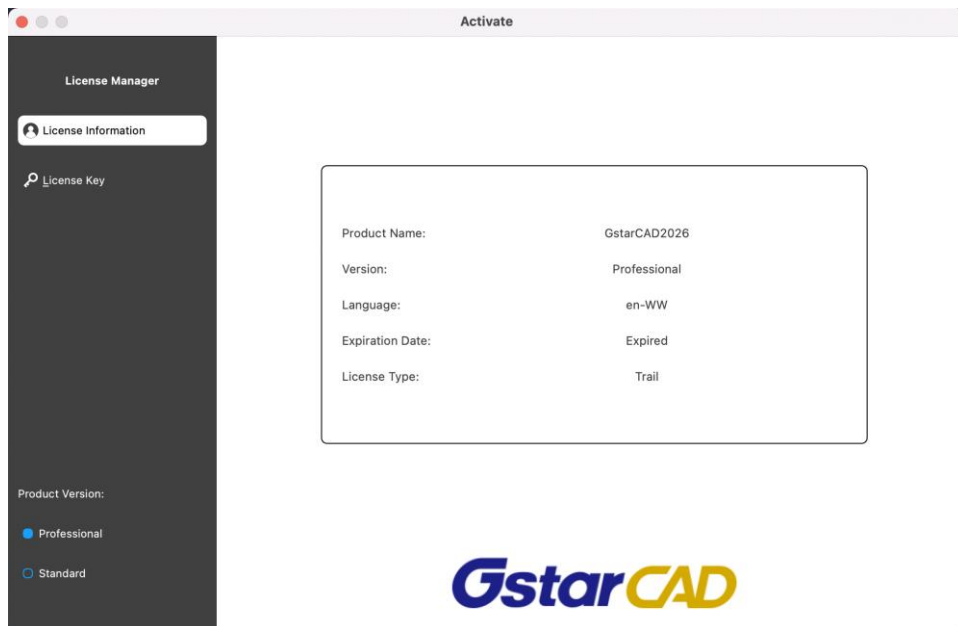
Activate

License Manager

License Information

License Key

Product Version:

Professional

Standard

| | |
|---|---|
| Product Name: | GstarCAD2026 |
| Version: | Professional |
| Language: | en-WW |
| Expiration Date: | Expired |
| License Type: | Trail |

GstarCAD